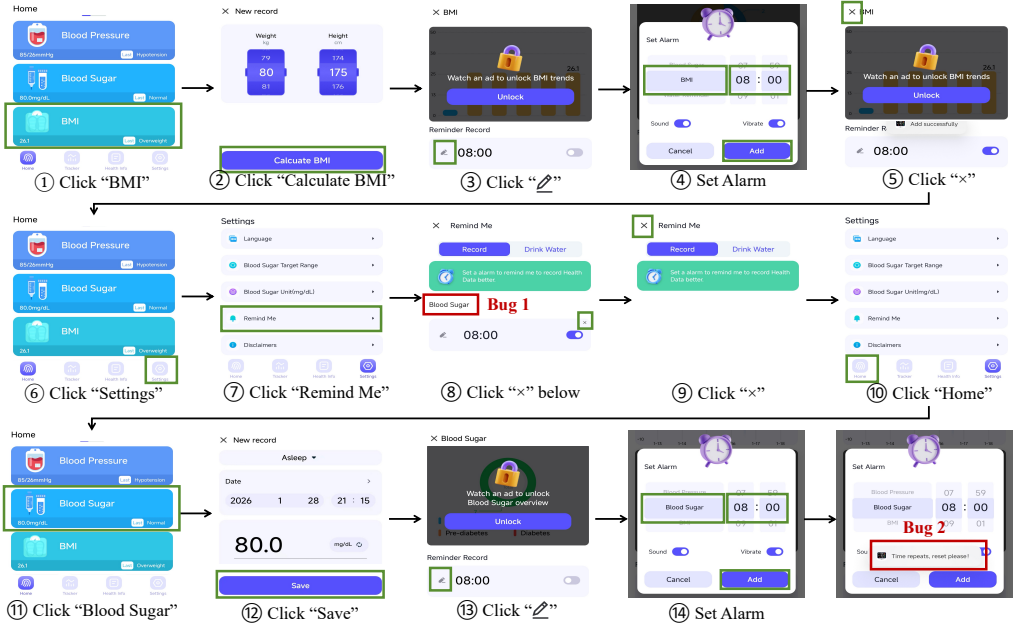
Home

Blood Pressure
85/26mmHg Last Hypotension

Blood Sugar
80.0mg/dL Last Normal

BMI
26.1 Last Overweight

Home Tracker Health Info Settings

① Click "BMI"

× New record

Weight kg
79
80
81

Height cm
174
175
176

Calcuate BMI

② Click "Calculate BMI"

× BMI

Watch an ad to unlock BMI trends
Unlock

Reminder Record
08:00

③ Click "✎"

Set Alarm
Blood Pressure
BMI
08 : 00
Sound
Vibrate
Cancel
Add

④ Set Alarm

× BMI

Watch an ad to unlock BMI trends
Unlock

Reminder R
Add successfully
08:00

⑤ Click "×"

Home

Blood Pressure
85/26mmHg Last Hypotension

Blood Sugar
80.0mg/dL Last Normal

BMI
26.1 Last Overweight

Home Tracker Health Info Settings

⑥ Click "Settings"

Settings

Language
Blood Sugar Target Range
Blood Sugar Unit(mg/dL)
Remind Me
Disclaimers

⑦ Click "Remind Me"

× Remind Me

Record Drink Water

Set a alarm to remind me to record Health Data better.

Blood Sugar Bug 1

08:00

⑧ Click "×" below

× Remind Me

Record Drink Water

Set a alarm to remind me to record Health Data better.

⑨ Click "×"

Settings

Language
Blood Sugar Target Range
Blood Sugar Unit(mg/dL)
Remind Me
Disclaimers

Home Tracker Health Info Settings

⑩ Click "Home"

Home

Blood Pressure
85/26mmHg Last Hypotension

Blood Sugar
80.0mg/dL Last Normal

BMI
26.1 Last Overweight

Home Tracker Health Info Settings

⑪ Click "Blood Sugar"

× New record

Asleep

Date
2026 1 28 21 : 15

80.0 mg/dL

Save

⑫ Click "Save"

× Blood Sugar

Watch an ad to unlock Blood Sugar overview
Unlock
Pre-diabetes Diabetes

Reminder Record
08:00

⑬ Click "✎"

Set Alarm
Blood Pressure
Blood Sugar
08 : 00
Sound
Vibrate
Cancel
Add

⑭ Set Alarm

Set Alarm
Blood Pressure
Blood Sugar
07 59
08 : 00
01
Bug 2
Time repeats, reset please!
Cancel
Add